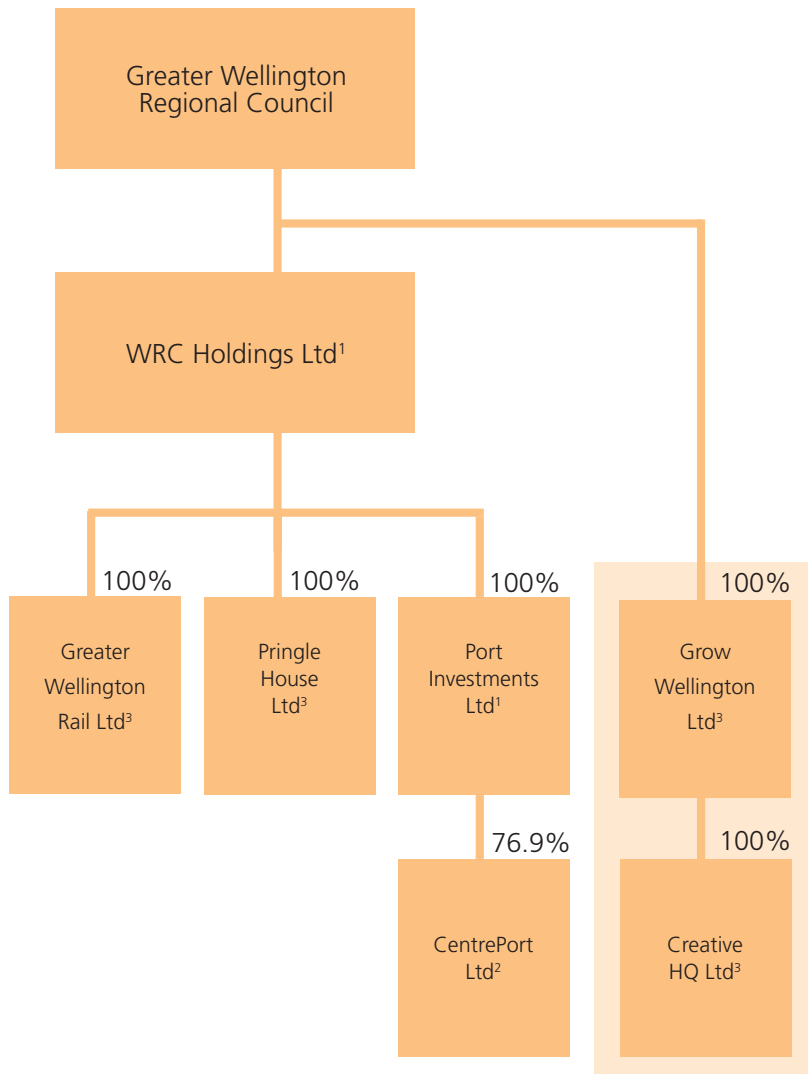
Greater Wellington Regional Council

WRC Holdings Ltd$^1$

100%

Greater Wellington Rail Ltd$^3$

100%

Pringle House Ltd$^3$

100%

Port Investments Ltd$^1$

76.9%

CentrePort Ltd$^2$

100%

Grow Wellington Ltd$^3$

100%

Creative HQ Ltd$^3$